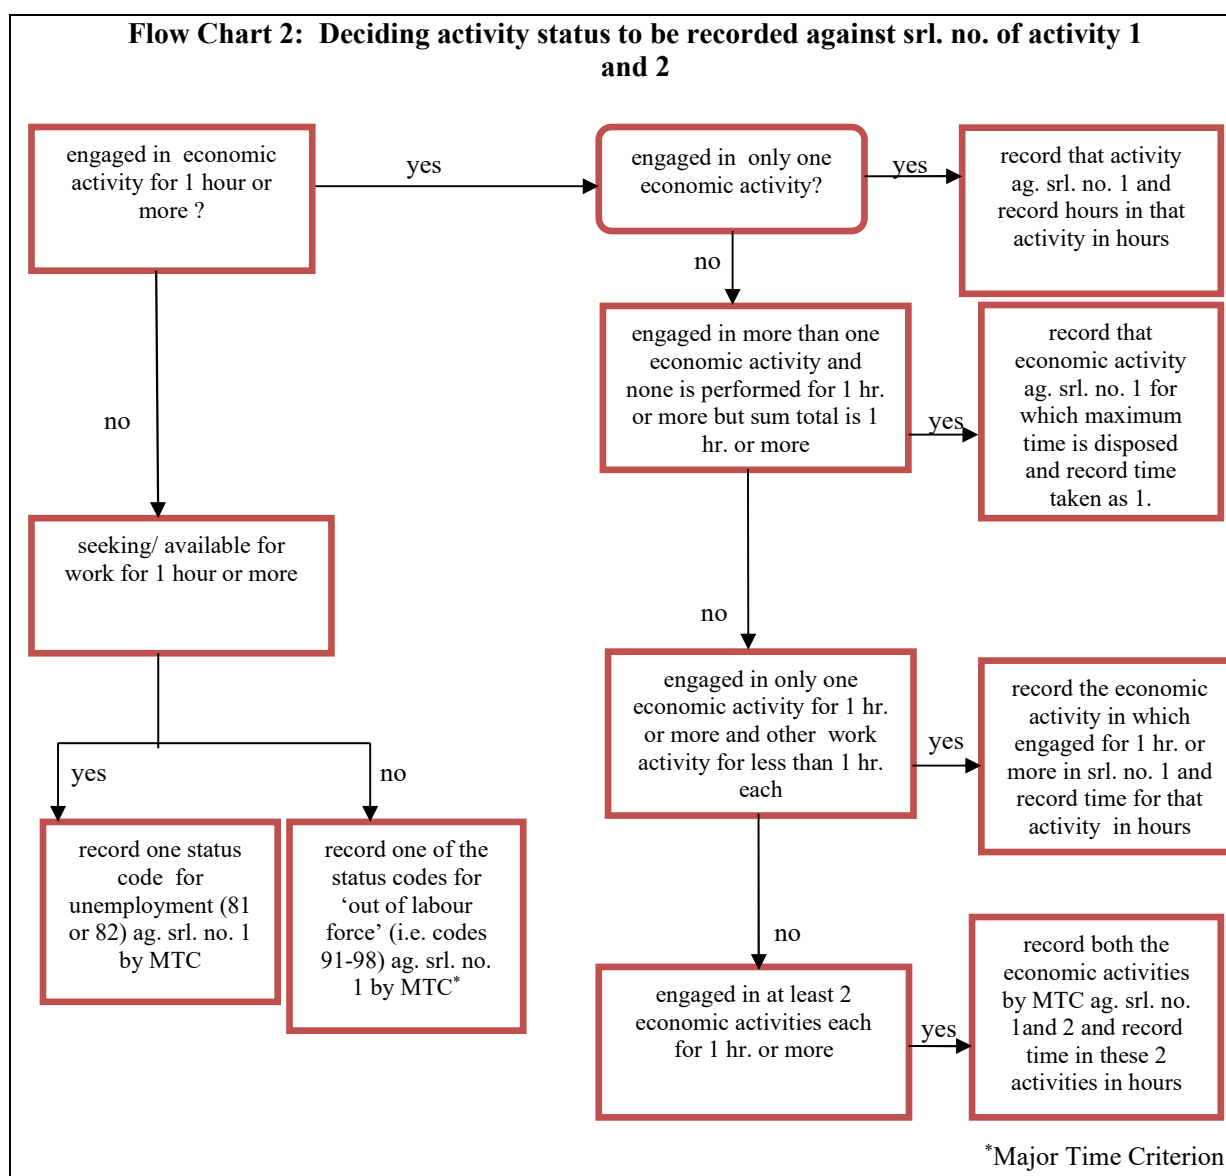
**Flow Chart 2: Deciding activity status to be recorded against srl. no. of activity 1 and 2**

engaged in economic activity for 1 hour or more ?

yes

engaged in only one economic activity?

yes

record that activity ag. srl. no. 1 and record hours in that activity in hours

no

engaged in more than one economic activity and none is performed for 1 hr. or more but sum total is 1 hr. or more

yes

record that economic activity ag. srl. no. 1 for which maximum time is disposed and record time taken as 1.

no

seeking/ available for work for 1 hour or more

no

engaged in only one economic activity for 1 hr. or more and other work activity for less than 1 hr. each

yes

record the economic activity in which engaged for 1 hr. or more in srl. no. 1 and record time for that activity in hours

yes

no

record one status code for unemployment (81 or 82) ag. srl. no. 1 by MTC

record one of the status codes for 'out of labour force' (i.e. codes 91-98) ag. srl. no. 1 by MTC$^*$

no

engaged in at least 2 economic activities each for 1 hr. or more

yes

record both the economic activities by MTC ag. srl. no. 1and 2 and record time in these 2 activities in hours

$^*$Major Time Criterion